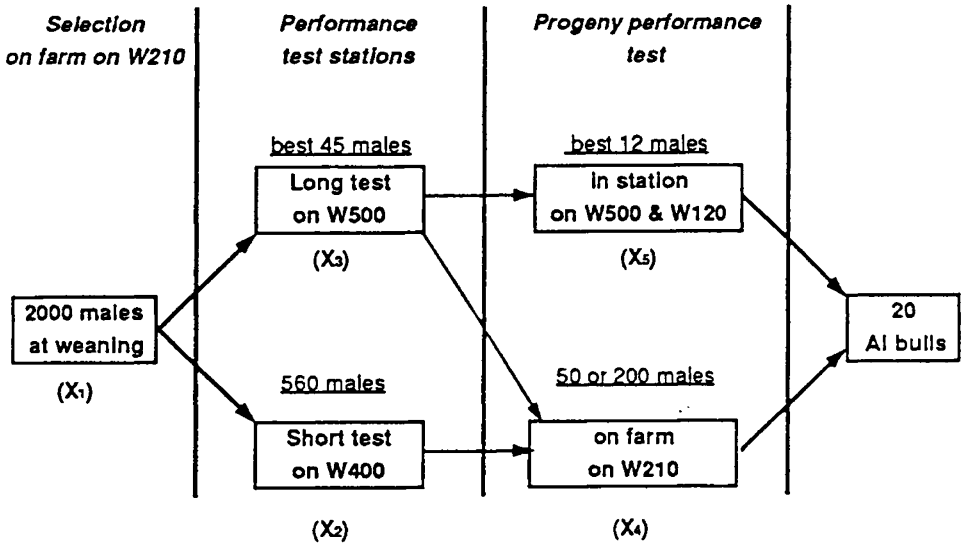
Selection on farm on W210

Performance test stations

Progeny performance test

best 45 males

Long test on W500

$(X_3)$

best 12 males

In station on W500 & W120

$(X_5)$

2000 males at weaning

$(X_1)$

20 AI bulls

560 males

Short test on W400

$(X_2)$

50 or 200 males

on farm on W210

$(X_4)$